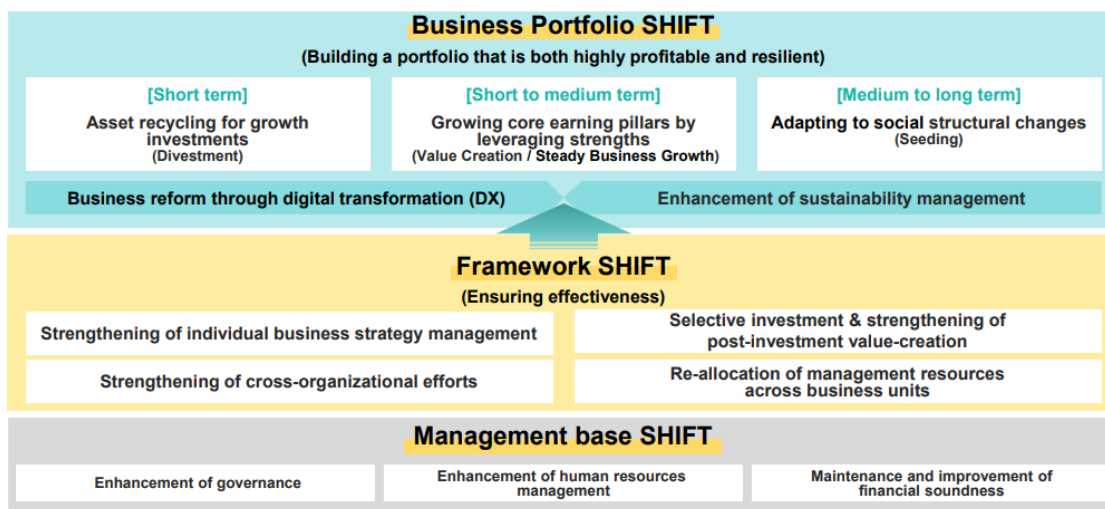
Business Portfolio SHIFT

(Building a portfolio that is both highly profitable and resilient)

[Short term]
Asset recycling for growth investments
(Divestment)

[Short to medium term]
Growing core earning pillars by leveraging strengths
(Value Creation / Steady Business Growth)

[Medium to long term]
Adapting to social structural changes
(Seeding)

Business reform through digital transformation (DX)

Enhancement of sustainability management

Framework SHIFT

(Ensuring effectiveness)

Strengthening of individual business strategy management

Selective investment & strengthening of post-investment value-creation

Strengthening of cross-organizational efforts

Re-allocation of management resources across business units

Management base SHIFT

Enhancement of governance

Enhancement of human resources management

Maintenance and improvement of financial soundness